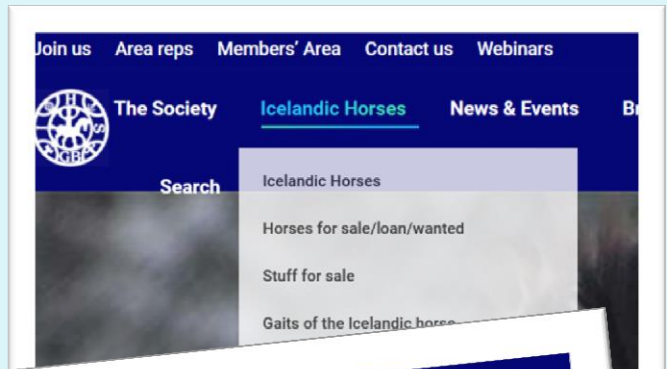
Join us Area reps Members' Area Contact us Webinars

IH GB

The Society Icelandic Horses News & Events Br

Search

Icelandic Horses

Horses for sale/loan/wanted

Stuff for sale

Gaits of the Icelandic horse